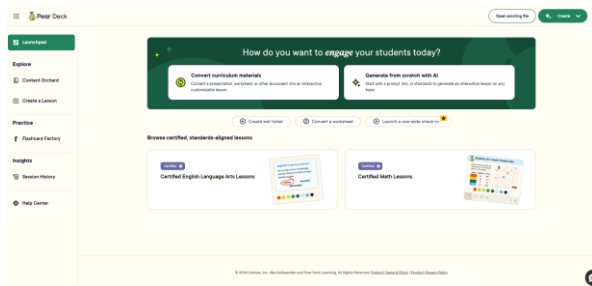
Pear Deck

Open existing file

Create

Launchpad

Explore

Content Orchard

Create a Lesson

Practice

Flashcard Factory

Insights

Session History

Help Center

How do you want to engage your students today?

Convert curriculum materials

Convert a presentation, worksheet or other document into an interactive customizable lesson

Generate from scratch with AI

Start with a prompt, link, or standard to generate an interactive lesson on any topic

Create exit ticket

Convert a worksheet

Launch a one-slide check-in

Browse certified, standards-aligned lessons

Certified

Certified English Language Arts Lessons

Certified

Certified Math Lessons

© 2026 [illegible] Inc. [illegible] and Pear Deck Learning. All Rights Reserved. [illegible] | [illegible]